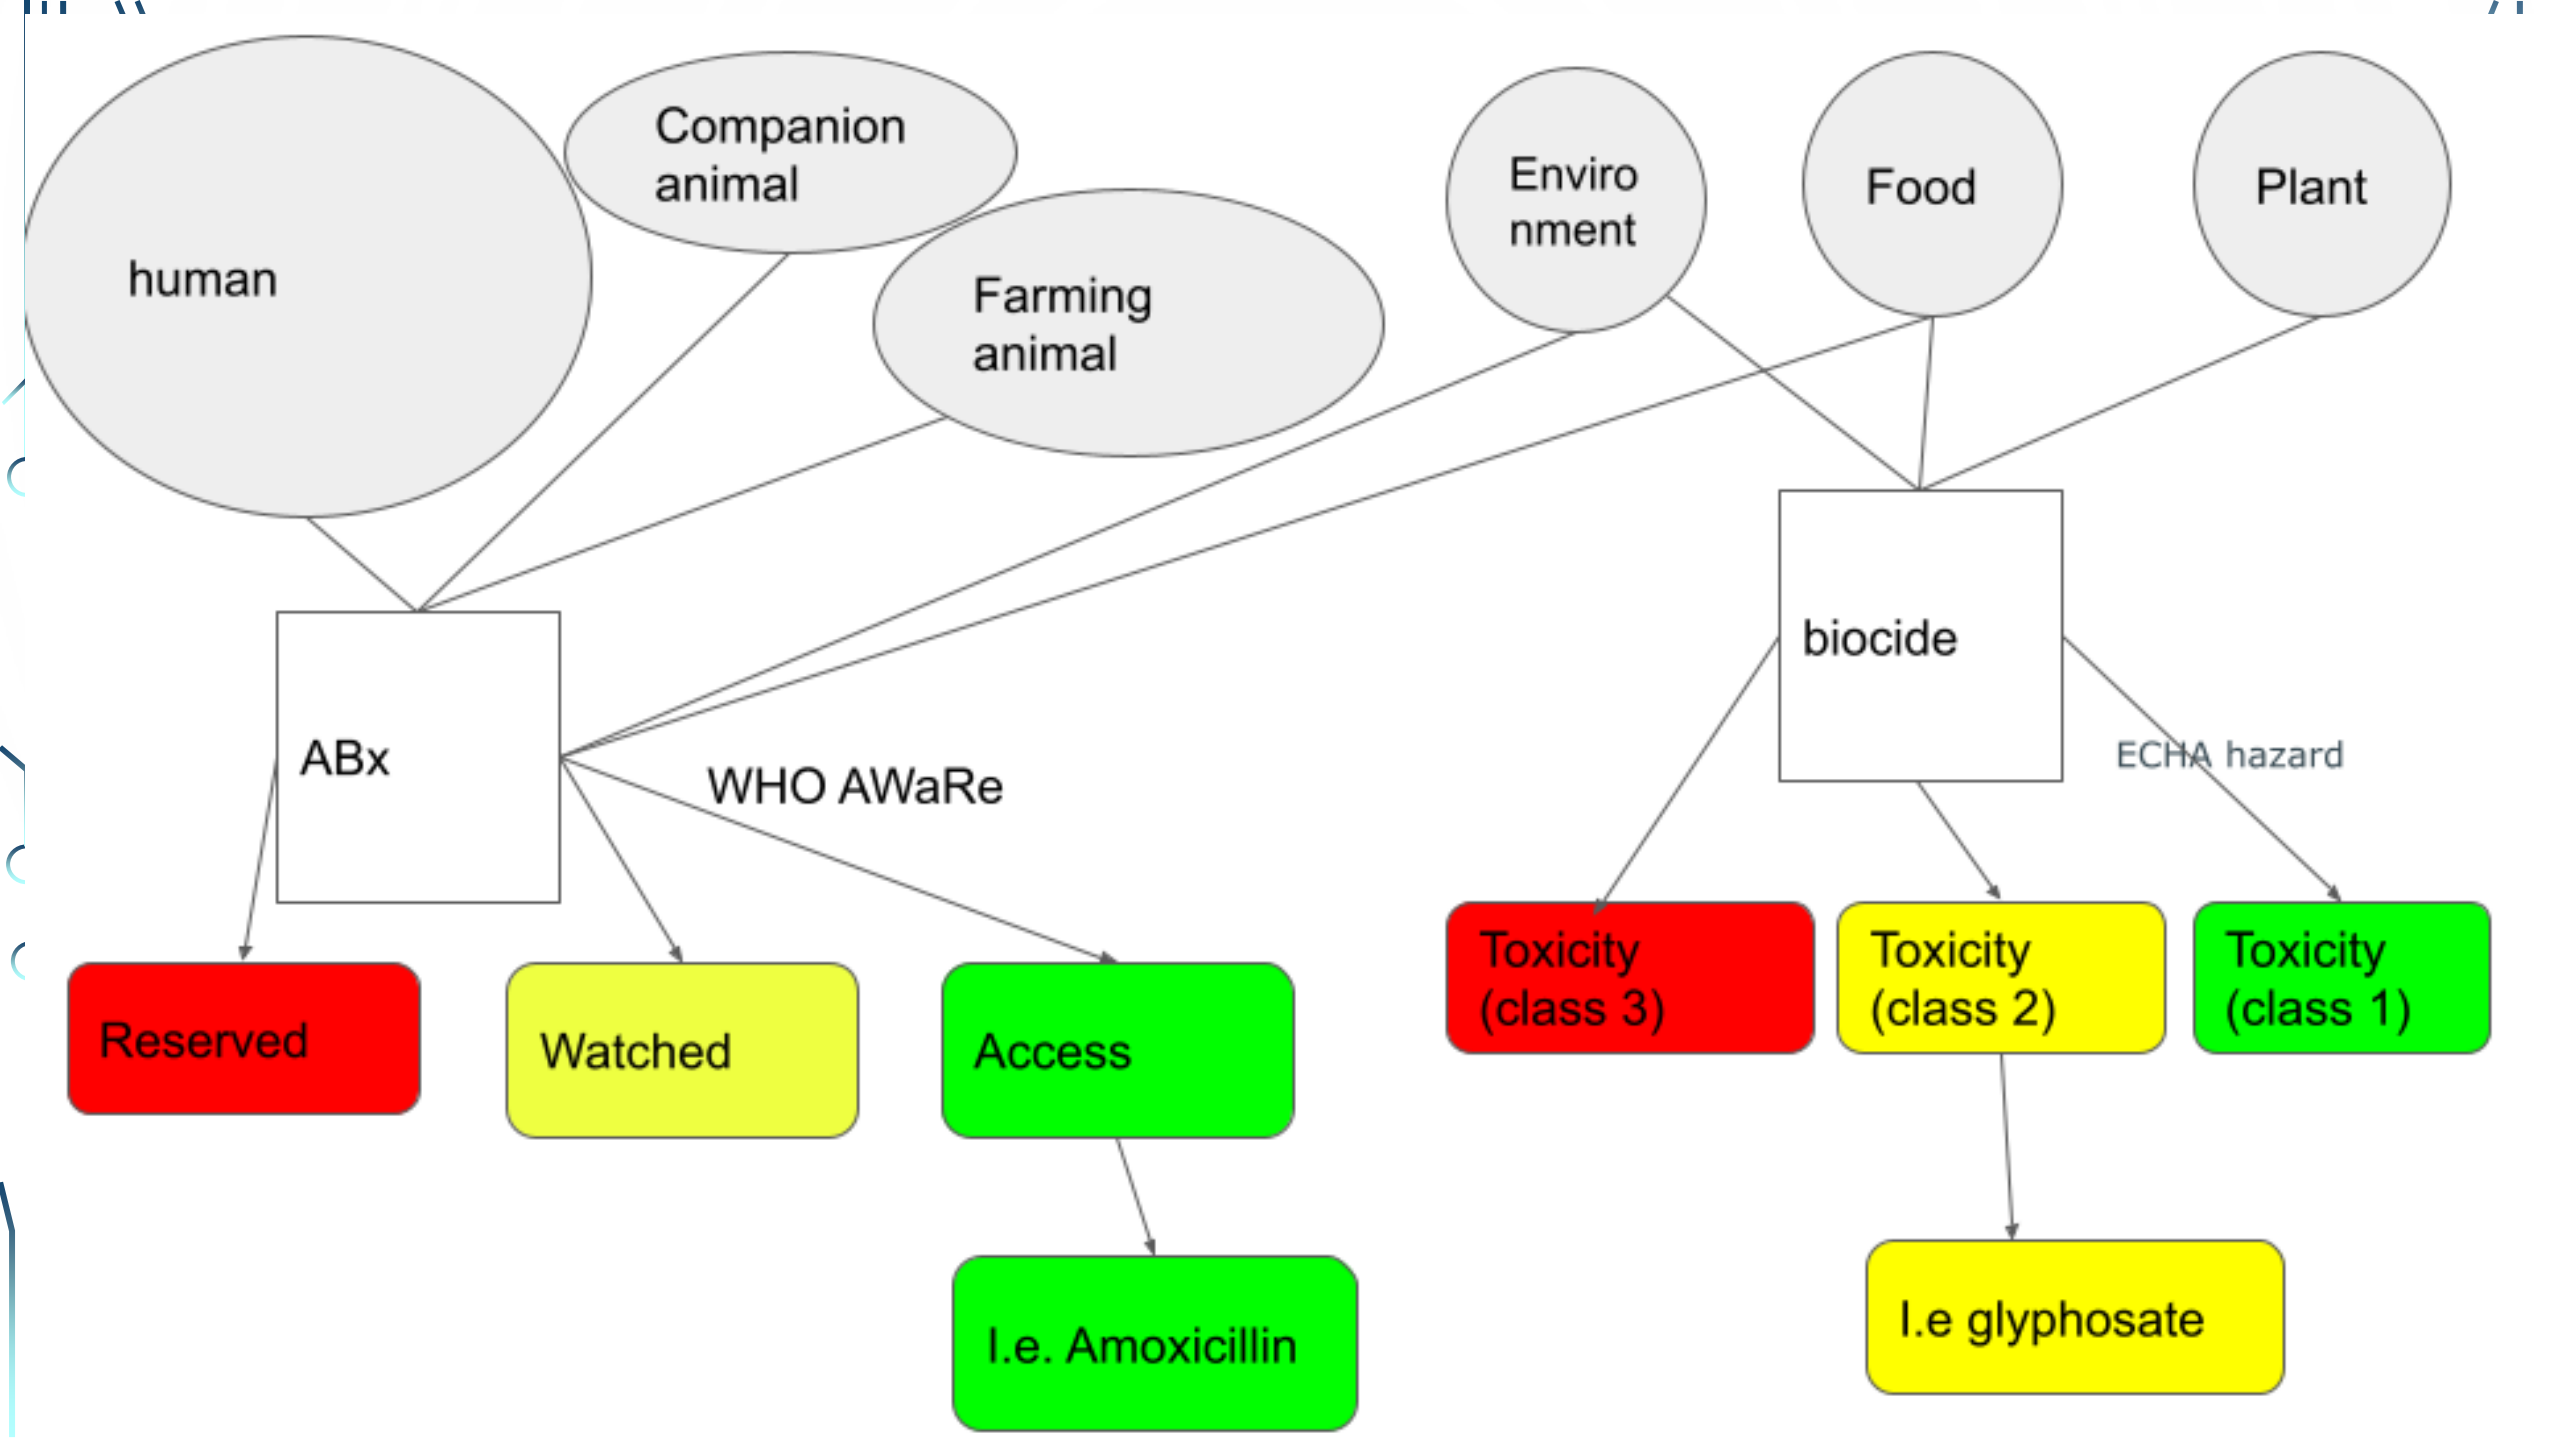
human

Companion animal

Farming animal

Enviro nment

Food

Plant

ABx

biocide

WHO AWaRe

ECHA hazard

Reserved

Watched

Access

I.e. Amoxicillin

Toxicity (class 3)

Toxicity (class 2)

Toxicity (class 1)

I.e glyphosate